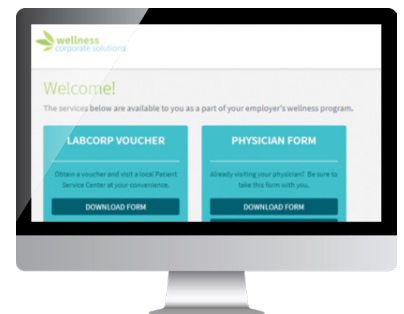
wellness
corporate solutions

Welcome!

The services below are available to you as a part of your employer's wellness program.

LABCORP VOUCHER

Obtain a voucher and visit a local Patient Service Center at your convenience.

DOWNLOAD FORM

PHYSICIAN FORM

Already visiting your physician? Be sure to take this form with you.

DOWNLOAD FORM